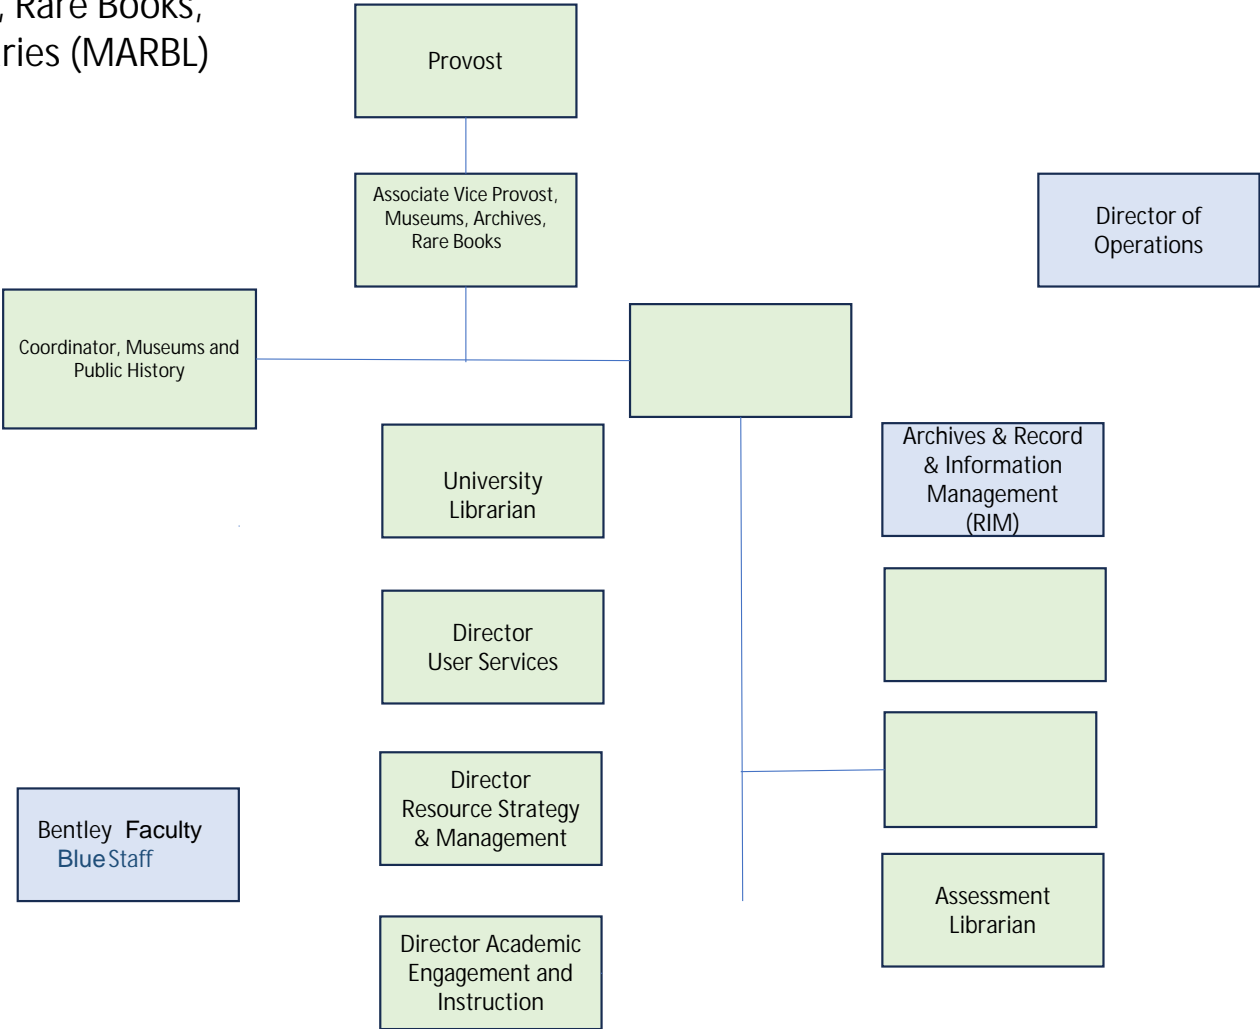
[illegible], Rare Books, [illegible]ries (MARBL)

Provost

Associate Vice Provost, Museums, Archives, Rare Books

Director of Operations

Coordinator, Museums and Public History

University Librarian

Archives & Record & Information Management (RIM)

Director User Services

Director Resource Strategy & Management

Bentley Faculty Blue Staff

Assessment Librarian

Director Academic Engagement and Instruction